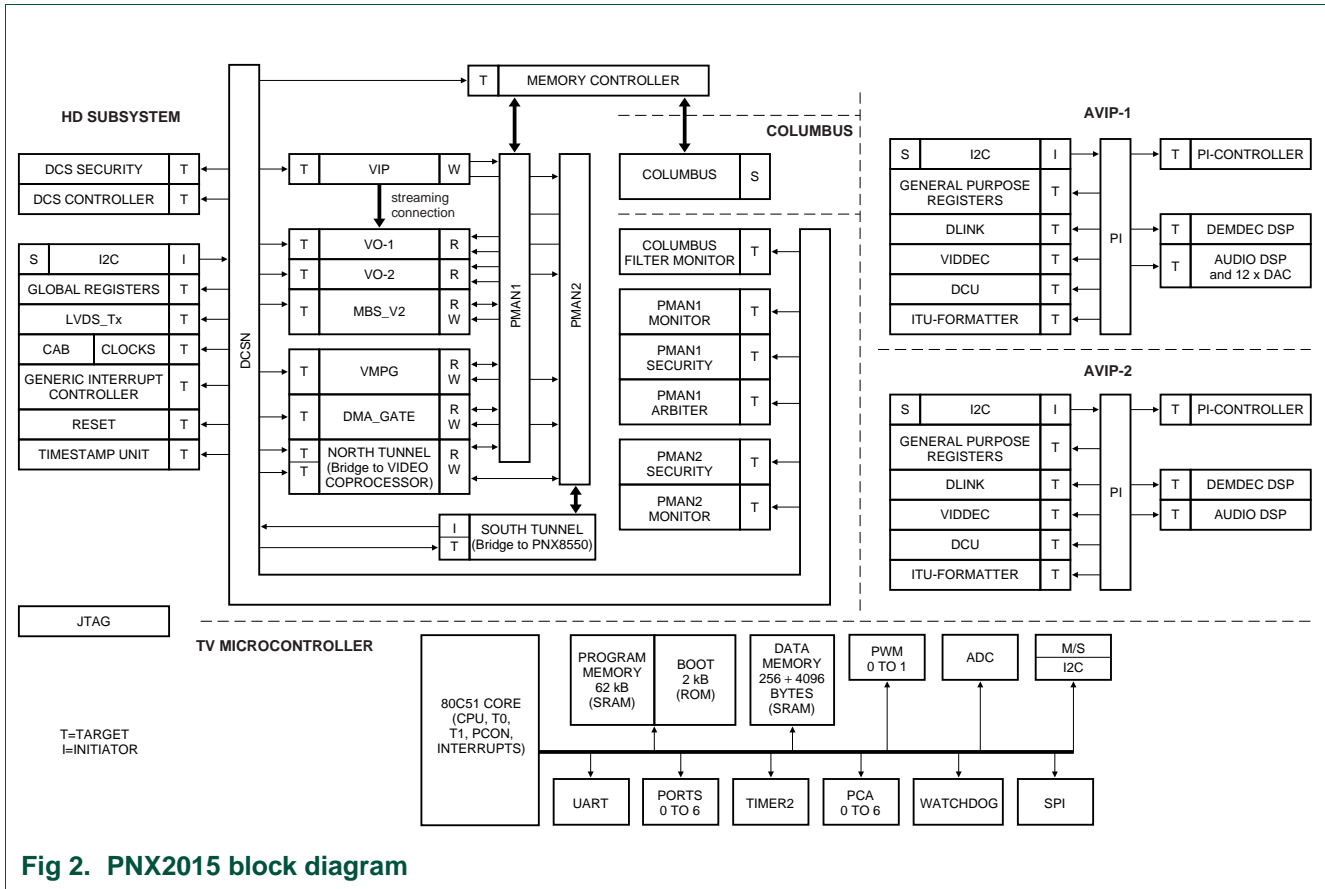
HD SUBSYSTEM

T MEMORY CONTROLLER

COLUMBUS

DCS SECURITY T
DCS CONTROLLER T

S I2C I
GLOBAL REGISTERS T
LVDS_Tx T
CAB CLOCKS T
GENERIC INTERRUPT CONTROLLER T
RESET T
TIMESTAMP UNIT T

DCSN

T VIP W
streaming connection
T VO-1 R
T VO-2 R
T MBS_V2 R W
T VMPG R W
T DMA_GATE R W
T T NORTH TUNNEL (Bridge to VIDEO COPROCESSOR) R W

PMAN1
PMAN2

I T SOUTH TUNNEL (Bridge to PNX8550)

COLUMBUS S
COLUMBUS FILTER MONITOR T
PMAN1 MONITOR T
PMAN1 SECURITY T
PMAN1 ARBITER T
PMAN2 SECURITY T
PMAN2 MONITOR T

AVIP-1

S I2C I
GENERAL PURPOSE REGISTERS T
DLINK T
VIDDEC T
DCU T
ITU-FORMATTER T
PI
T PI-CONTROLLER
T DEMDEC DSP
T AUDIO DSP and 12 x DAC

AVIP-2

S I2C I
GENERAL PURPOSE REGISTERS T
DLINK T
VIDDEC T
DCU T
ITU-FORMATTER T
PI
T PI-CONTROLLER
T DEMDEC DSP
T AUDIO DSP

JTAG

TV MICROCONTROLLER

80C51 CORE (CPU, T0, T1, PCON, INTERRUPTS)
PROGRAM MEMORY 62 kB (SRAM)
BOOT 2 kB (ROM)
DATA MEMORY 256 + 4096 BYTES (SRAM)
PWM 0 TO 1
ADC
M/S I2C
UART
PORTS 0 TO 6
TIMER2
PCA 0 TO 6
WATCHDOG
SPI

T=TARGET
I=INITIATOR

Fig 2. PNX2015 block diagram